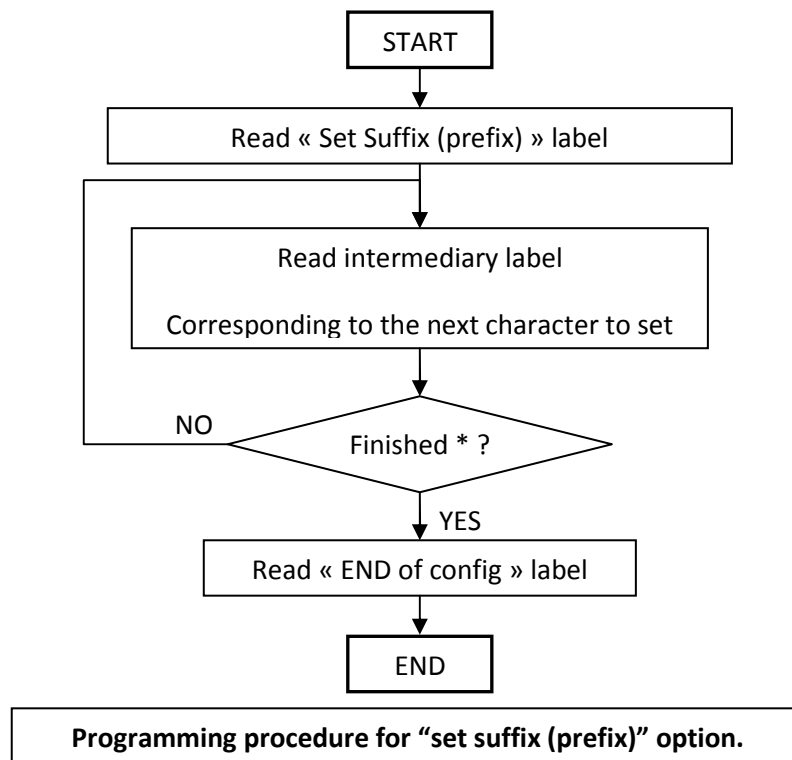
START

Read « Set Suffix (prefix) » label

Read intermediary label

Corresponding to the next character to set

NO

Finished * ?

YES

Read « END of config » label

END

**Programming procedure for "set suffix (prefix)" option.**